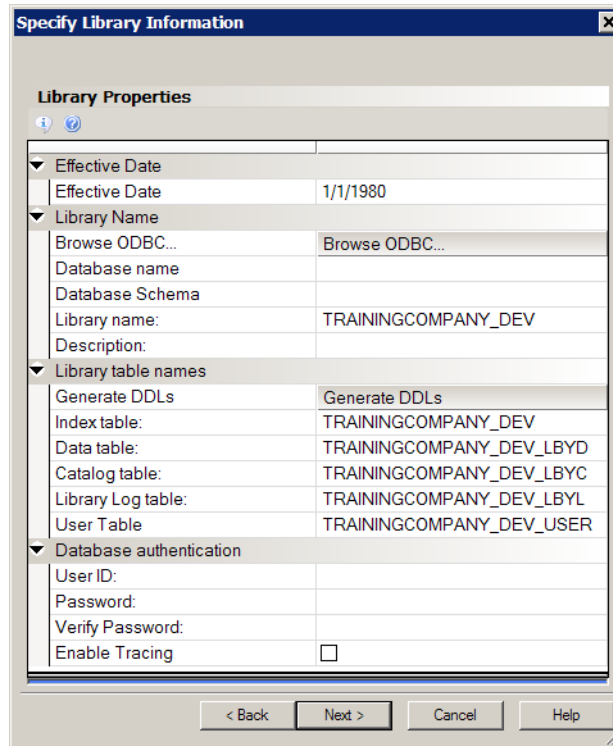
Specify Library Information

Library Properties

| | |
|---|---|
| Effective Date | |
| Effective Date | 1/1/1980 |
| Library Name | |
| Browse ODBC... | Browse ODBC... |
| Database name | |
| Database Schema | |
| Library name: | TRAININGCOMPANY_DEV |
| Description: | |
| Library table names | |
| Generate DDLs | Generate DDLs |
| Index table: | TRAININGCOMPANY_DEV |
| Data table: | TRAININGCOMPANY_DEV_LBYD |
| Catalog table: | TRAININGCOMPANY_DEV_LBYC |
| Library Log table: | TRAININGCOMPANY_DEV_LBYL |
| User Table | TRAININGCOMPANY_DEV_USER |
| Database authentication | |
| User ID: | |
| Password: | |
| Verify Password: | |
| Enable Tracing | ☐ |

< Back Next > Cancel Help